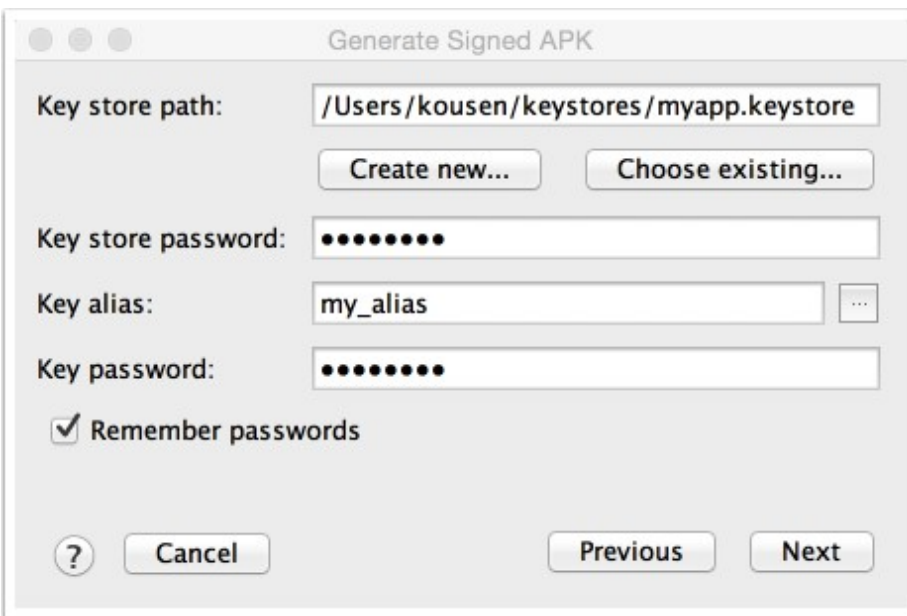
Generate Signed APK

Key store path: /Users/kousen/keystores/myapp.keystore

Create new... Choose existing...

Key store password: ••••••••

Key alias: my_alias ...

Key password: ••••••••

Remember passwords

? Cancel Previous Next